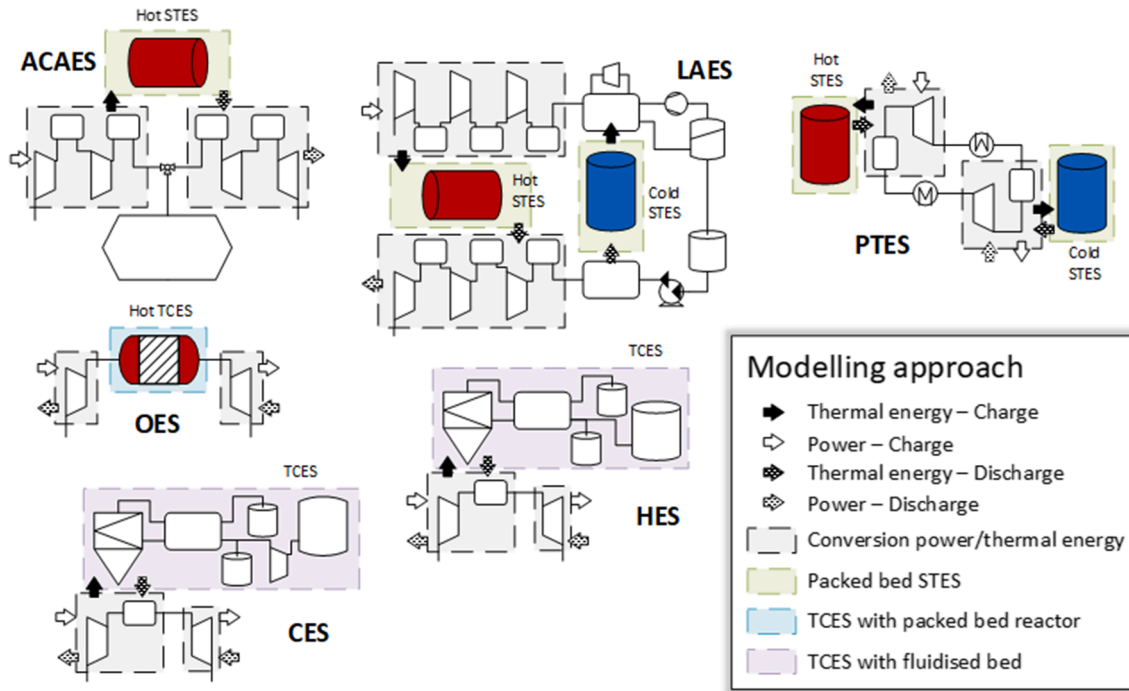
Hot STES

ACAES

LAES

Hot STES

Hot STES

Cold STES

PTES

Cold STES

Hot TCES

OES

TCES

HES

TCES

CES

Modelling approach

Thermal energy – Charge

Power – Charge

Thermal energy – Discharge

Power – Discharge

Conversion power/thermal energy

Packed bed STES

TCES with packed bed reactor

TCES with fluidised bed